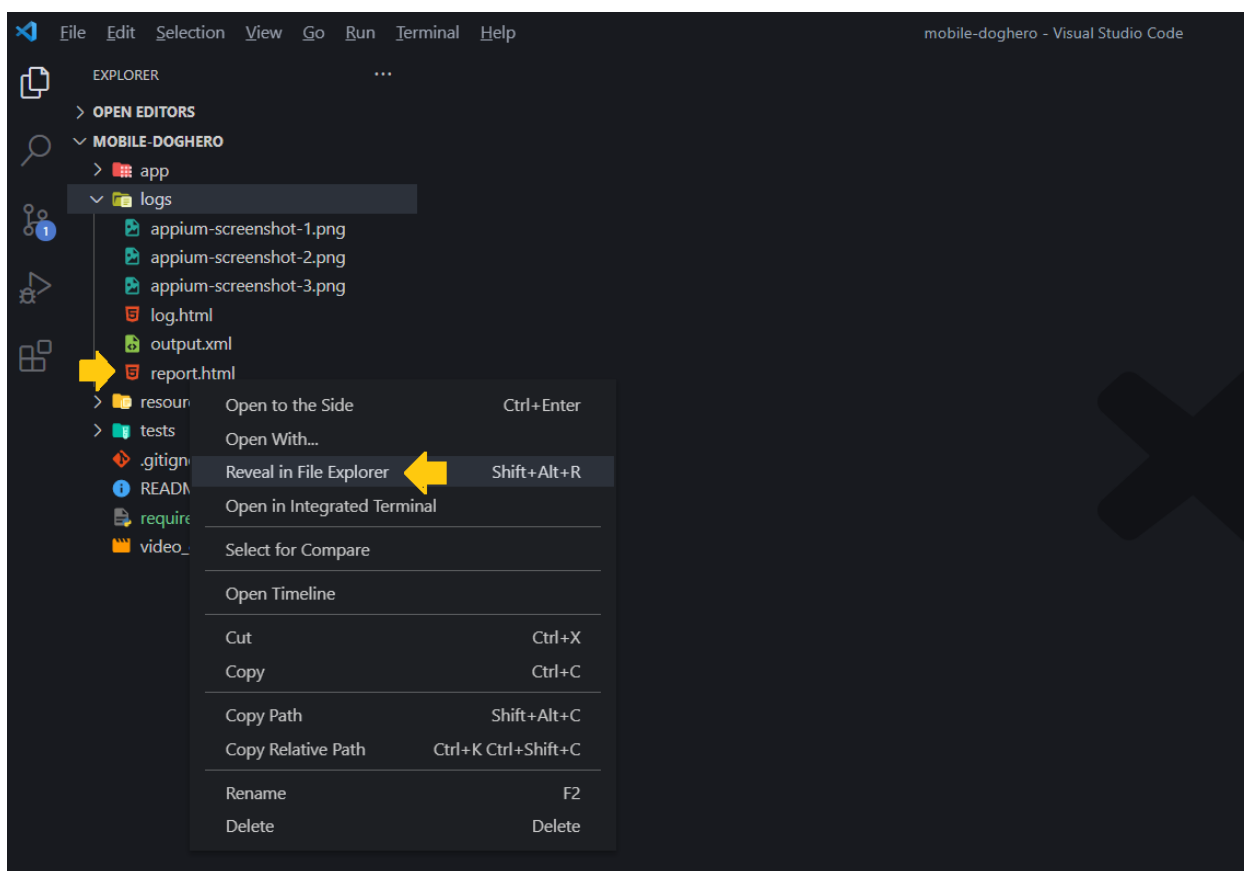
File Edit Selection View Go Run Terminal Help

mobile-doghero - Visual Studio Code

EXPLORER ...

OPEN EDITORS

MOBILE-DOGHERO

app

logs

appium-screenshot-1.png

appium-screenshot-2.png

appium-screenshot-3.png

log.html

output.xml

report.html

resour

tests

.gitign

READM

require

video_

1

| | |
|---|---|
| Open to the Side | Ctrl+Enter |
| Open With... | |
| Reveal in File Explorer | Shift+Alt+R |
| Open in Integrated Terminal | |
| Select for Compare | |
| Open Timeline | |
| Cut | Ctrl+X |
| Copy | Ctrl+C |
| Copy Path | Shift+Alt+C |
| Copy Relative Path | Ctrl+K Ctrl+Shift+C |
| Rename | F2 |
| Delete | Delete |